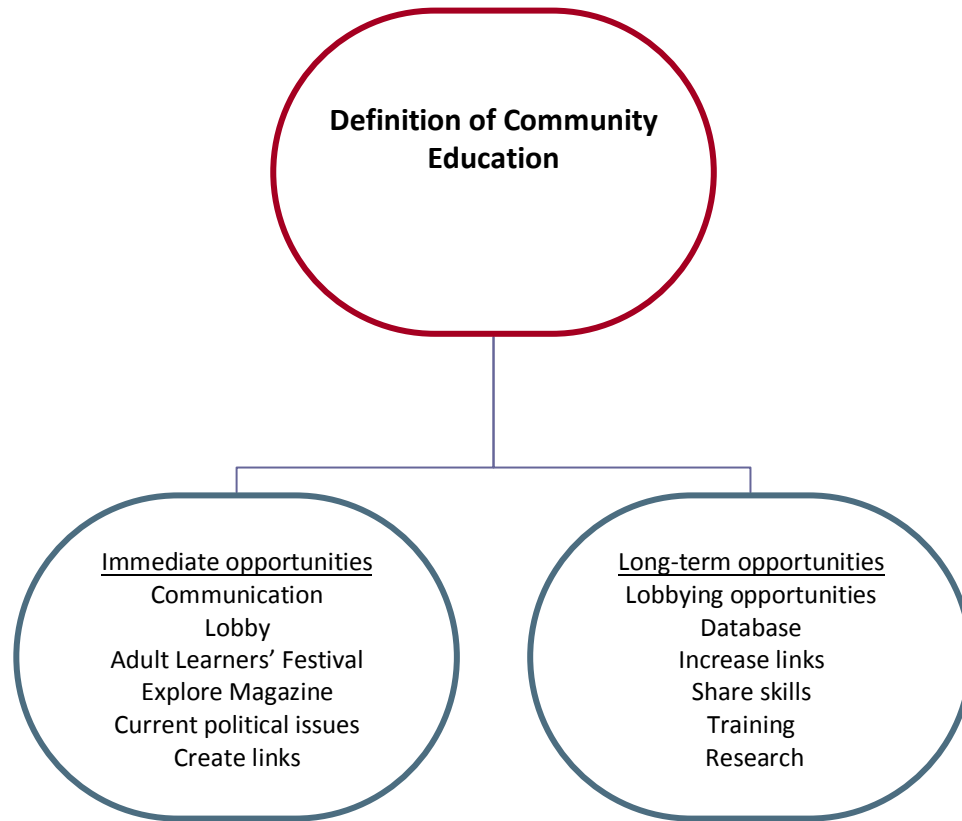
Definition of Community Education

Immediate opportunities
Communication
Lobby
Adult Learners' Festival
Explore Magazine
Current political issues
Create links

Long-term opportunities
Lobbying opportunities
Database
Increase links
Share skills
Training
Research